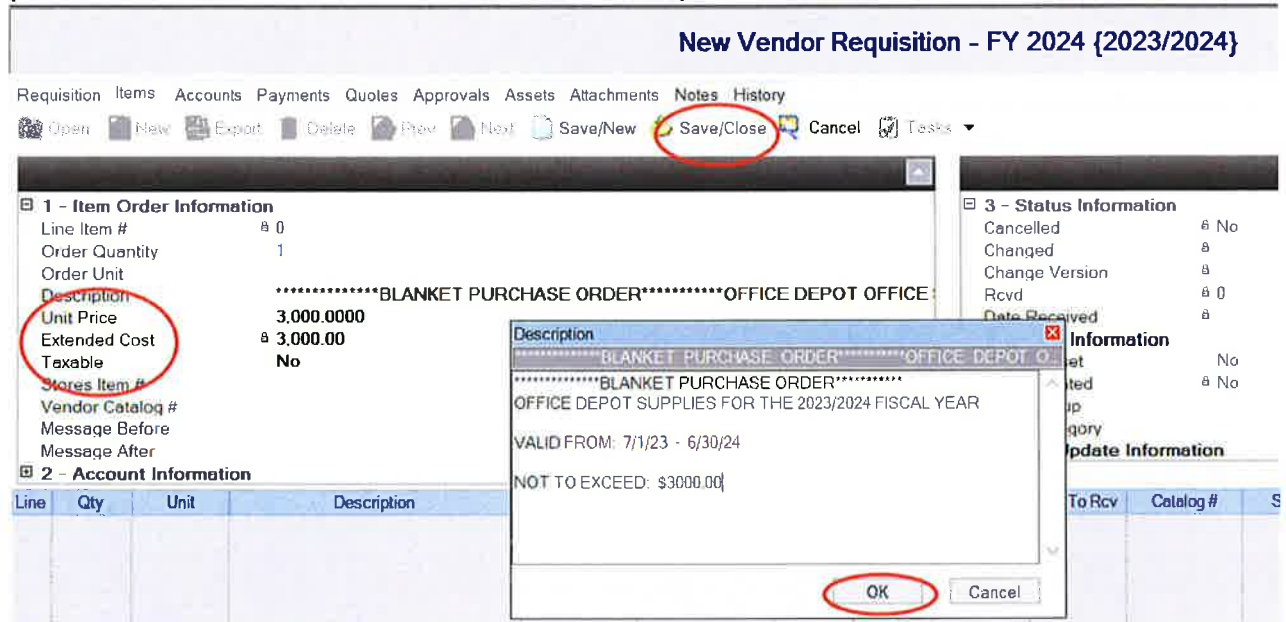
New Vendor Requisition - FY 2024 {2023/2024}

Requisition Items Accounts Payments Quotes Approvals Assets Attachments Notes History

Open New Export Delete Prev Next Save/New Save/Close Cancel Tasks

⊟ 1 - Item Order Information
Line Item # 0
Order Quantity 1
Order Unit
Description **************BLANKET PURCHASE ORDER***********OFFICE DEPOT OFFICE
Unit Price 3,000.0000
Extended Cost 3,000.00
Taxable No
Stores Item #
Vendor Catalog #
Message Before
Message After
⊞ 2 - Account Information

⊟ 3 - Status Information
Cancelled No
Changed
Change Version
Rcvd 0
Date Received
Information
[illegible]et No
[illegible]ted No
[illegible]p
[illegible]gory
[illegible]pdate Information

| Line | Qty | Unit | Description | To Rcv | Catalog # | S |
|---|---|---|---|---|---|---|

Description
**************BLANKET PURCHASE ORDER***********OFFICE DEPOT O...
**************BLANKET PURCHASE ORDER***********
OFFICE DEPOT SUPPLIES FOR THE 2023/2024 FISCAL YEAR

VALID FROM: 7/1/23 - 6/30/24

NOT TO EXCEED: $3000.00

OK Cancel